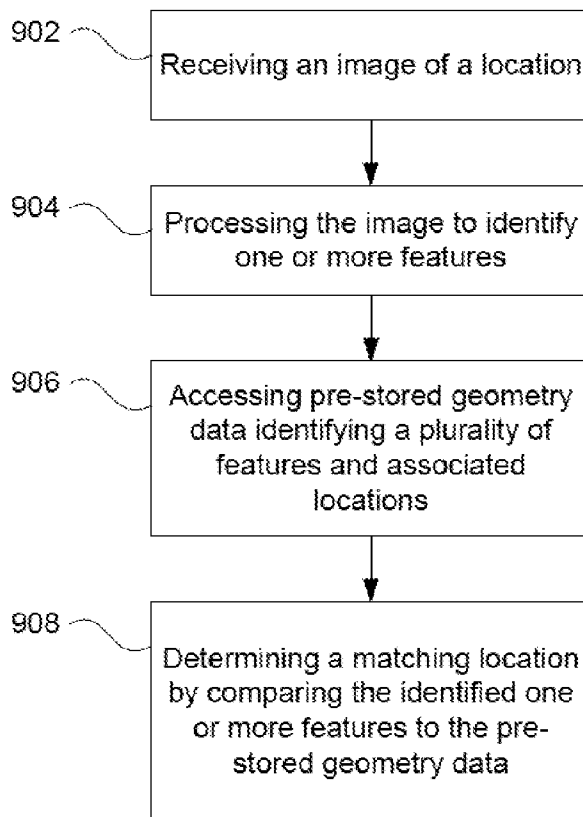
902

Receiving an image of a location

904

Processing the image to identify one or more features

906

Accessing pre-stored geometry data identifying a plurality of features and associated locations

908

Determining a matching location by comparing the identified one or more features to the pre-stored geometry data